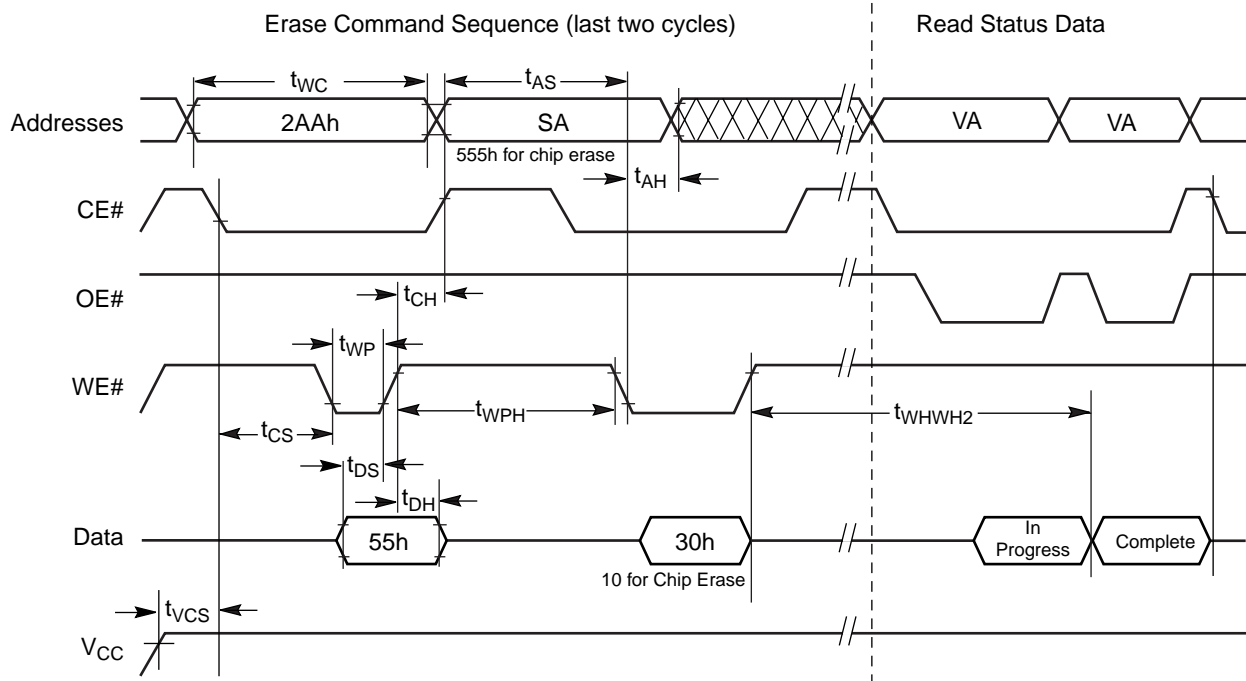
Erase Command Sequence (last two cycles)

Read Status Data

$t_{WC}$

$t_{AS}$

Addresses

2AAh

SA

555h for chip erase

VA

VA

$t_{AH}$

CE#

OE#

$t_{CH}$

$t_{WP}$

WE#

$t_{WPH}$

$t_{WHWH2}$

$t_{CS}$

$t_{DS}$

$t_{DH}$

Data

55h

30h

10 for Chip Erase

In Progress

Complete

$t_{VCS}$

$V_{CC}$